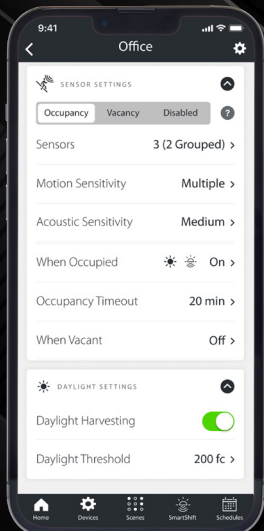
9:41

Office

SENSOR SETTINGS

Occupancy Vacancy Disabled ?

Sensors 3 (2 Grouped) >

Motion Sensitivity Multiple >

Acoustic Sensitivity Medium >

When Occupied On >

Occupancy Timeout 20 min >

When Vacant Off >

DAYLIGHT SETTINGS

Daylight Harvesting

Daylight Threshold 200 fc >

Home Devices Scenes SmartShift Schedules